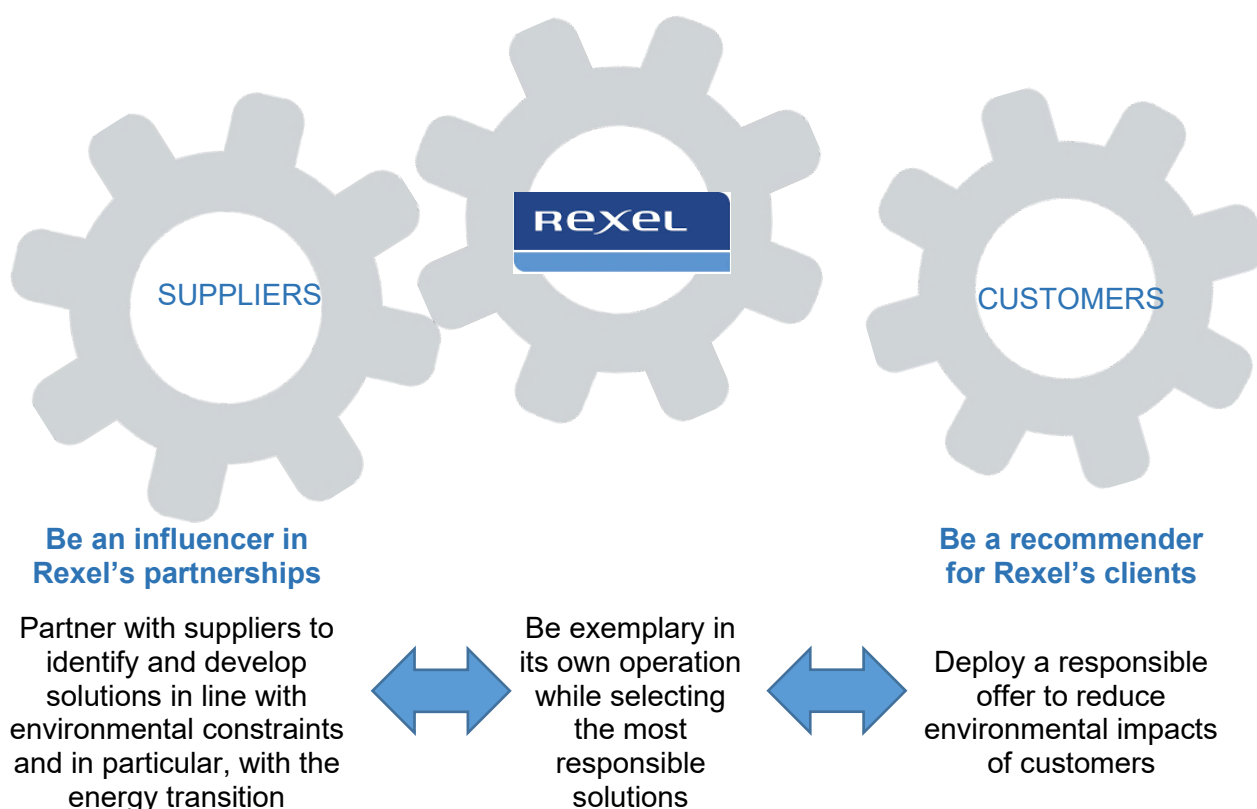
Rexel

SUPPLIERS

CUSTOMERS

Be an influencer in Rexel's partnerships

Be a recommender for Rexel's clients

Partner with suppliers to identify and develop solutions in line with environmental constraints and in particular, with the energy transition

Be exemplary in its own operation while selecting the most responsible solutions

Deploy a responsible offer to reduce environmental impacts of customers